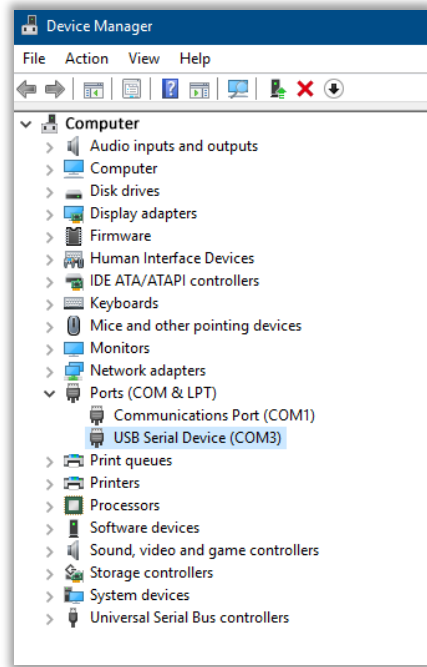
Device Manager

File Action View Help

Computer
Audio inputs and outputs
Computer
Disk drives
Display adapters
Firmware
Human Interface Devices
IDE ATA/ATAPI controllers
Keyboards
Mice and other pointing devices
Monitors
Network adapters
Ports (COM & LPT)
Communications Port (COM1)
USB Serial Device (COM3)
Print queues
Printers
Processors
Software devices
Sound, video and game controllers
Storage controllers
System devices
Universal Serial Bus controllers